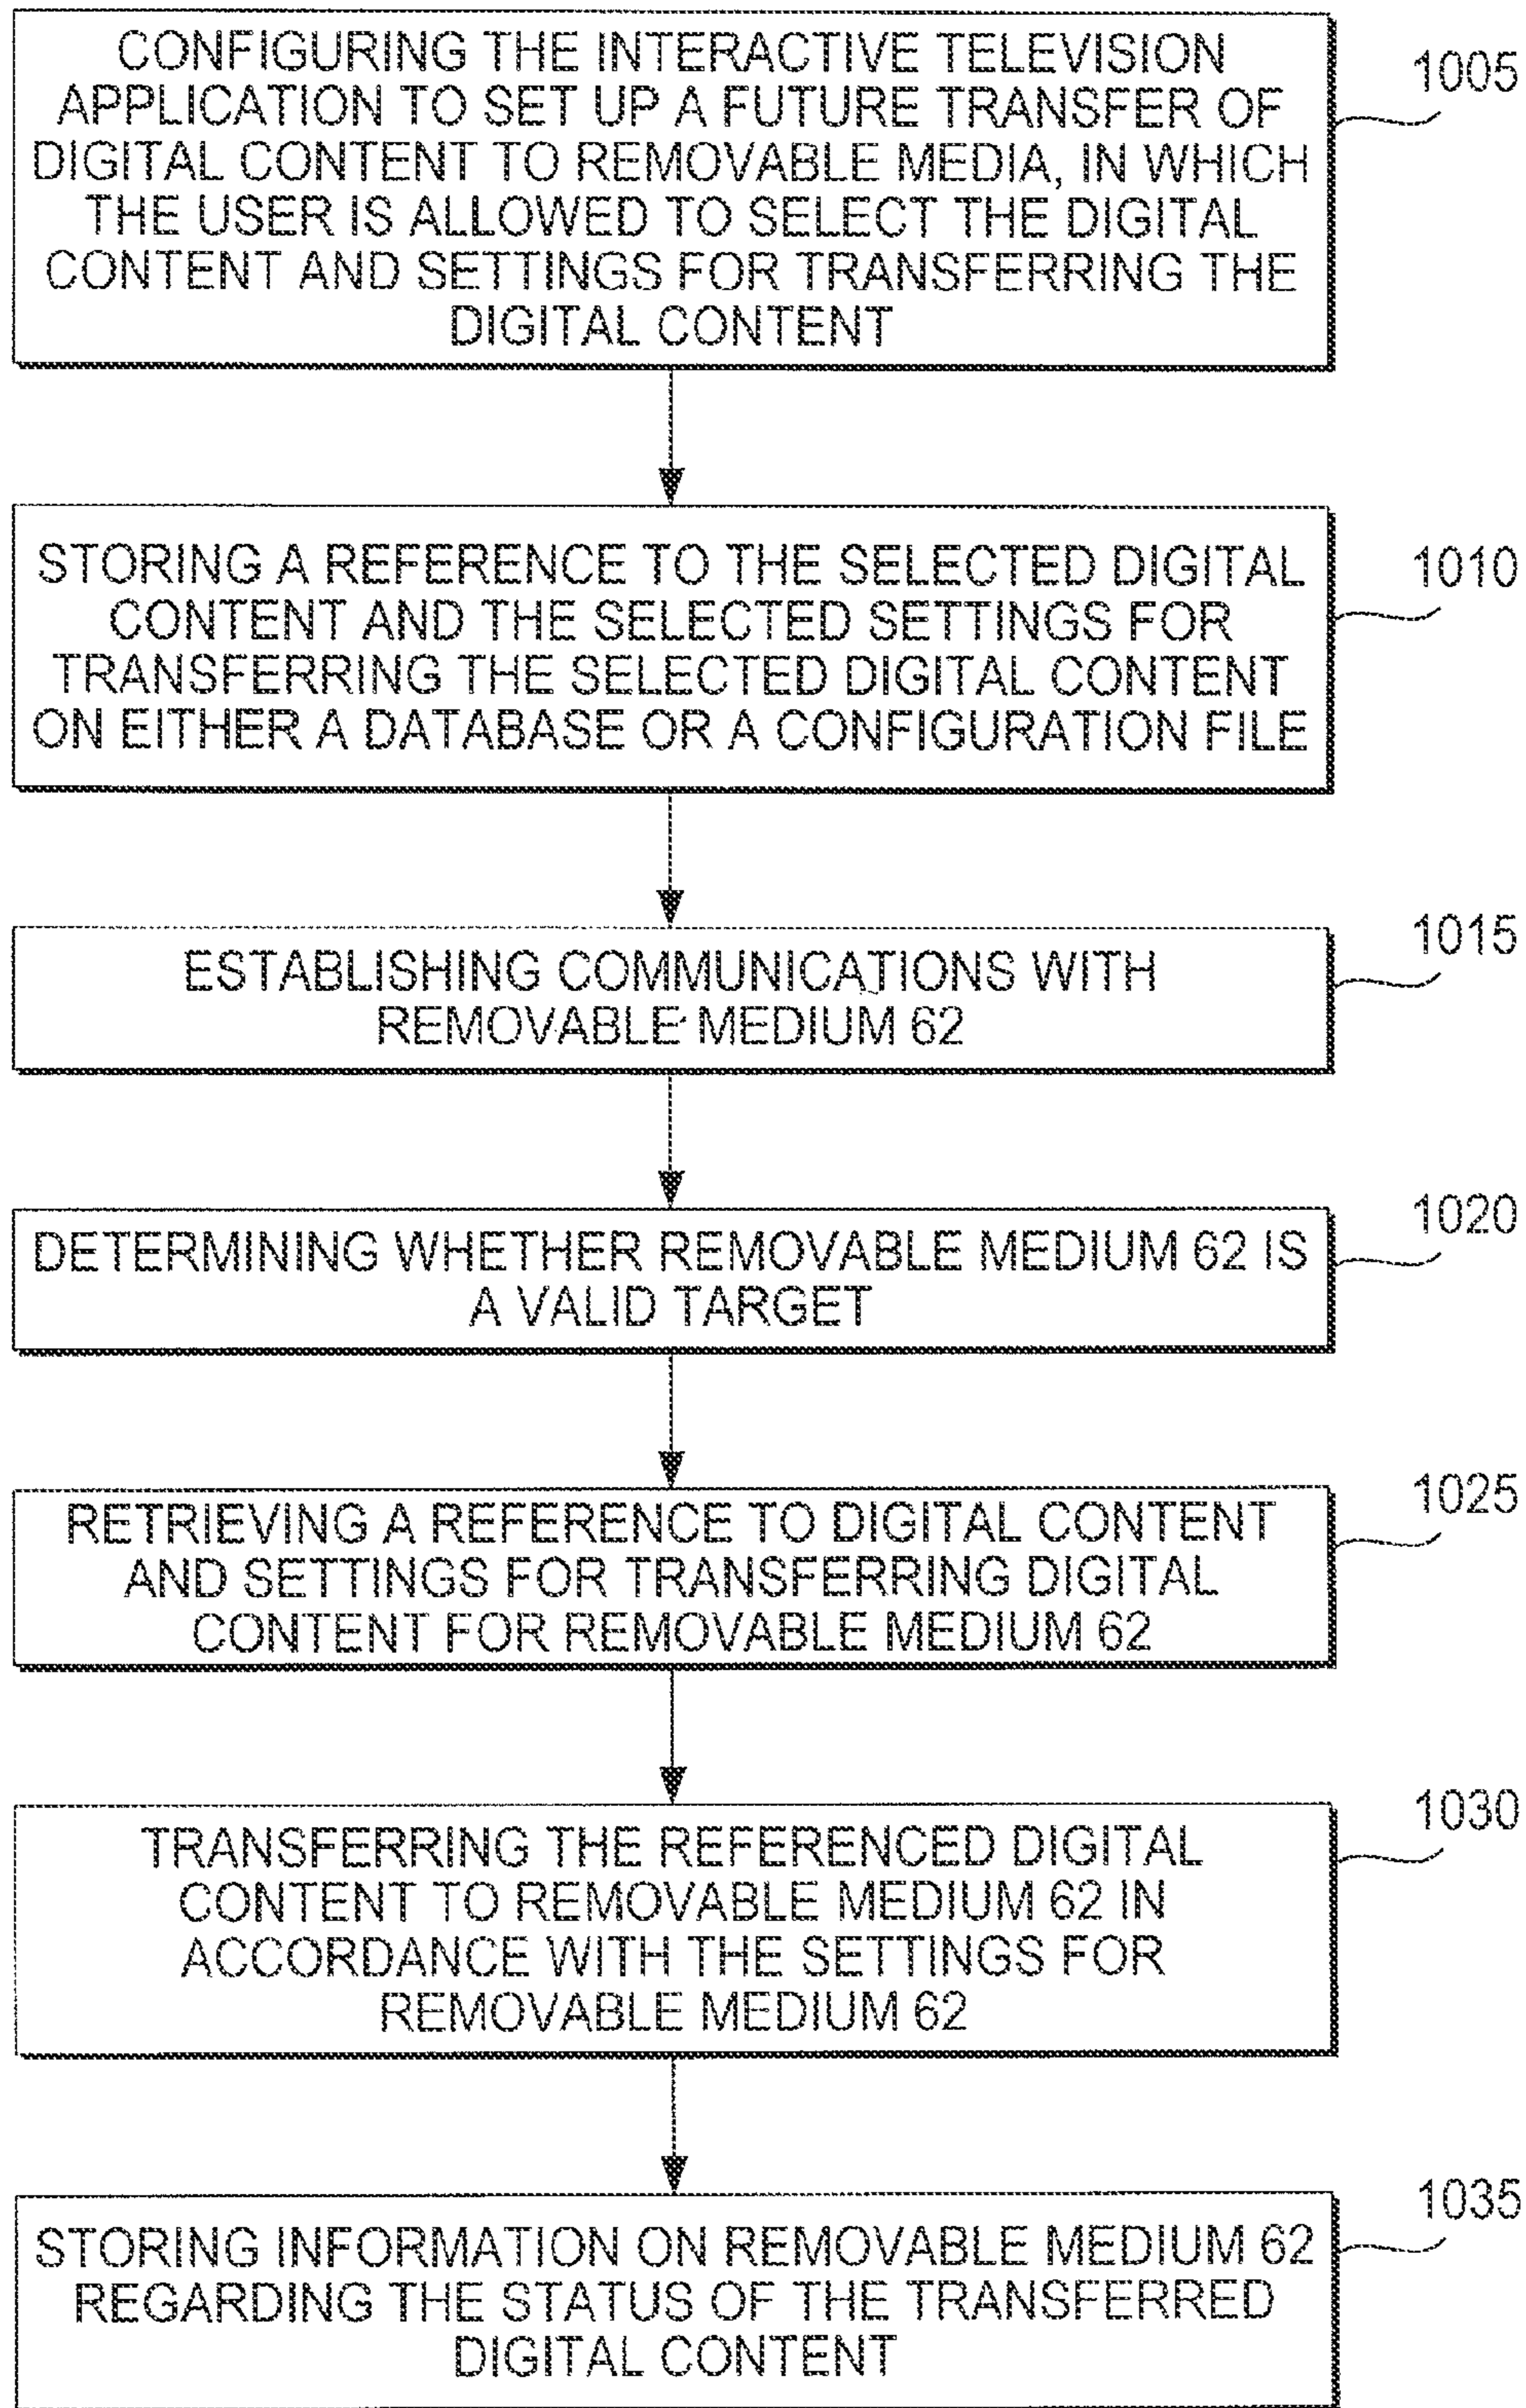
CONFIGURING THE INTERACTIVE TELEVISION APPLICATION TO SET UP A FUTURE TRANSFER OF DIGITAL CONTENT TO REMOVABLE MEDIA, IN WHICH THE USER IS ALLOWED TO SELECT THE DIGITAL CONTENT AND SETTINGS FOR TRANSFERRING THE DIGITAL CONTENT

1005

STORING A REFERENCE TO THE SELECTED DIGITAL CONTENT AND THE SELECTED SETTINGS FOR TRANSFERRING THE SELECTED DIGITAL CONTENT ON EITHER A DATABASE OR A CONFIGURATION FILE

1010

ESTABLISHING COMMUNICATIONS WITH REMOVABLE MEDIUM 62

1015

DETERMINING WHETHER REMOVABLE MEDIUM 62 IS A VALID TARGET

1020

RETRIEVING A REFERENCE TO DIGITAL CONTENT AND SETTINGS FOR TRANSFERRING DIGITAL CONTENT FOR REMOVABLE MEDIUM 62

1025

TRANSFERRING THE REFERENCED DIGITAL CONTENT TO REMOVABLE MEDIUM 62 IN ACCORDANCE WITH THE SETTINGS FOR REMOVABLE MEDIUM 62

1030

STORING INFORMATION ON REMOVABLE MEDIUM 62 REGARDING THE STATUS OF THE TRANSFERRED DIGITAL CONTENT

1035